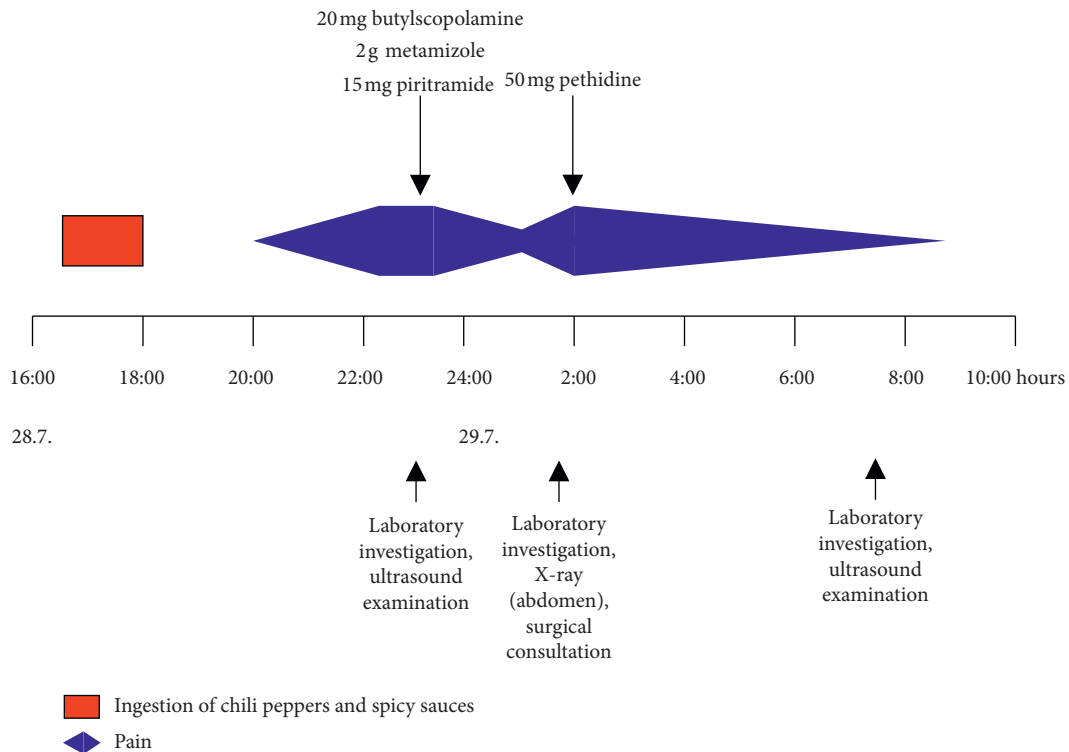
20 mg butylscopolamine
2 g metamizole
15 mg piritramide

50 mg pethidine

16:00 18:00 20:00 22:00 24:00 2:00 4:00 6:00 8:00 10:00 hours

28.7.

29.7.

Laboratory investigation, ultrasound examination

Laboratory investigation, X-ray (abdomen), surgical consultation

Laboratory investigation, ultrasound examination

Ingestion of chili peppers and spicy sauces

Pain